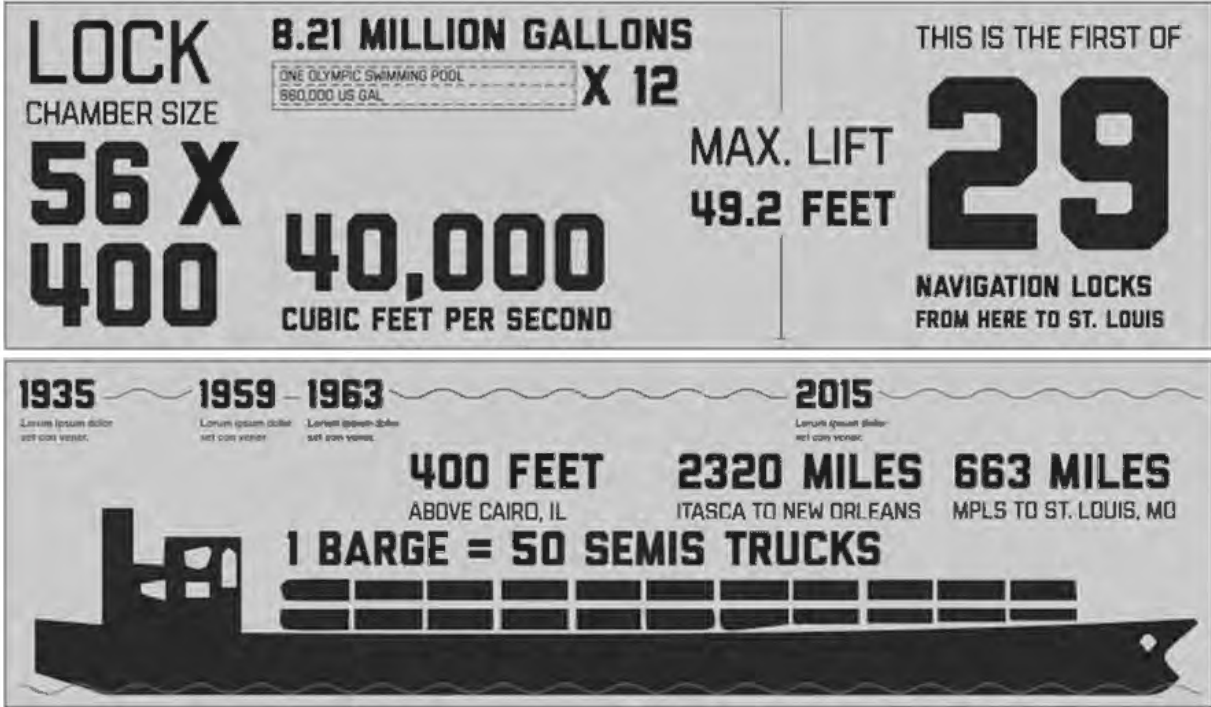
LOCK
CHAMBER SIZE
56 X
400

8.21 MILLION GALLONS
ONE OLYMPIC SWIMMING POOL
660,000 US GAL
X 12

40,000
CUBIC FEET PER SECOND

MAX. LIFT
49.2 FEET

THIS IS THE FIRST OF
29
NAVIGATION LOCKS
FROM HERE TO ST. LOUIS

1935
Lorem ipsum dolor set con vener.

1959
Lorem ipsum dolor set con vener.

1963
Lorem ipsum dolor set con vener.

2015
Lorem ipsum dolor set con vener.

400 FEET
ABOVE CAIRO, IL

2320 MILES
ITASCA TO NEW ORLEANS

663 MILES
MPLS TO ST. LOUIS, MO

1 BARGE = 50 SEMIS TRUCKS